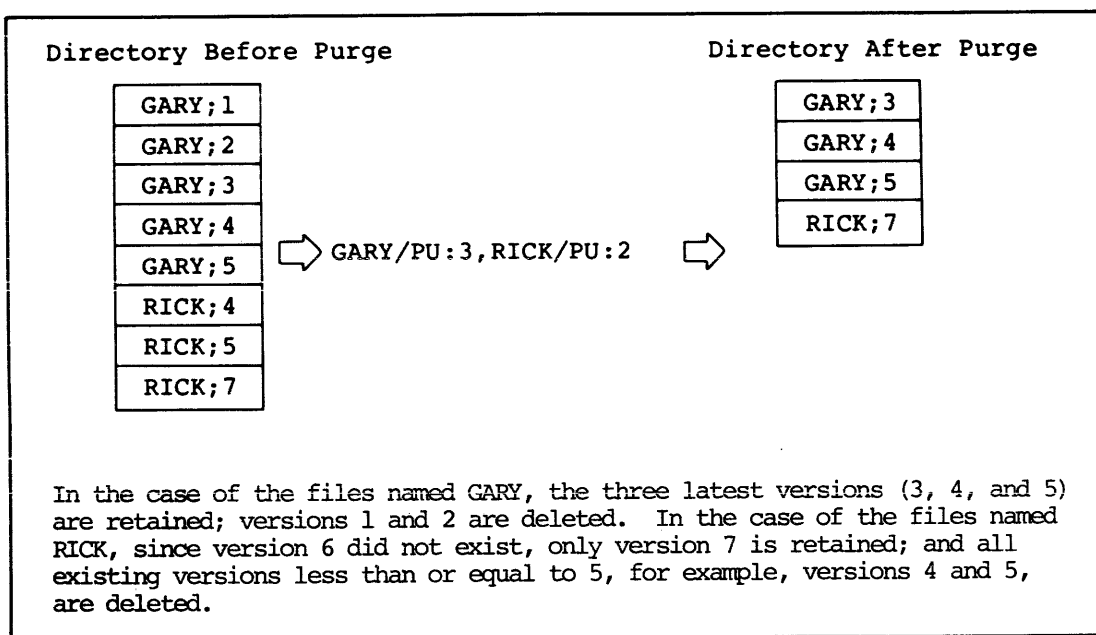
Directory Before Purge

| GARY;1 |
|---|
| GARY;2 |
| GARY;3 |
| GARY;4 |
| GARY;5 |
| RICK;4 |
| RICK;5 |
| RICK;7 |

GARY/PU:3,RICK/PU:2

Directory After Purge

| GARY;3 |
|---|
| GARY;4 |
| GARY;5 |
| RICK;7 |

In the case of the files named GARY, the three latest versions (3, 4, and 5) are retained; versions 1 and 2 are deleted. In the case of the files named RICK, since version 6 did not exist, only version 7 is retained; and all existing versions less than or equal to 5, for example, versions 4 and 5, are deleted.